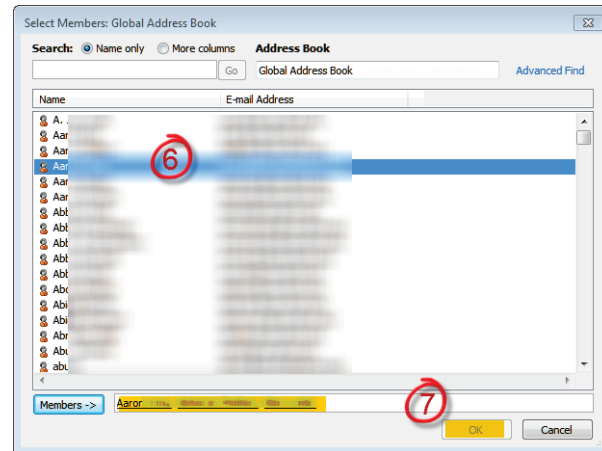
Select Members: Global Address Book

Search: Name only More columns

Address Book

Go

Global Address Book

Advanced Find

| Name | E-mail Address |
|---|---|
| A. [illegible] | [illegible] |
| Aar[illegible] | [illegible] |
| Aar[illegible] | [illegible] |
| Aar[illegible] | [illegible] |
| Aar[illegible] | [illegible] |
| Aar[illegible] | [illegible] |
| Abb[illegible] | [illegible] |
| Abb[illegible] | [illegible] |
| Abb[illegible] | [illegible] |
| Abb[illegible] | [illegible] |
| Abb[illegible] | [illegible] |
| Abb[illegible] | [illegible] |
| Abc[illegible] | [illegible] |
| Abi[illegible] | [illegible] |
| Abi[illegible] | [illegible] |
| Abr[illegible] | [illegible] |
| Abu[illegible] | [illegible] |
| abu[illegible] | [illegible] |

6

Members ->

Aaror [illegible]

7

OK

Cancel